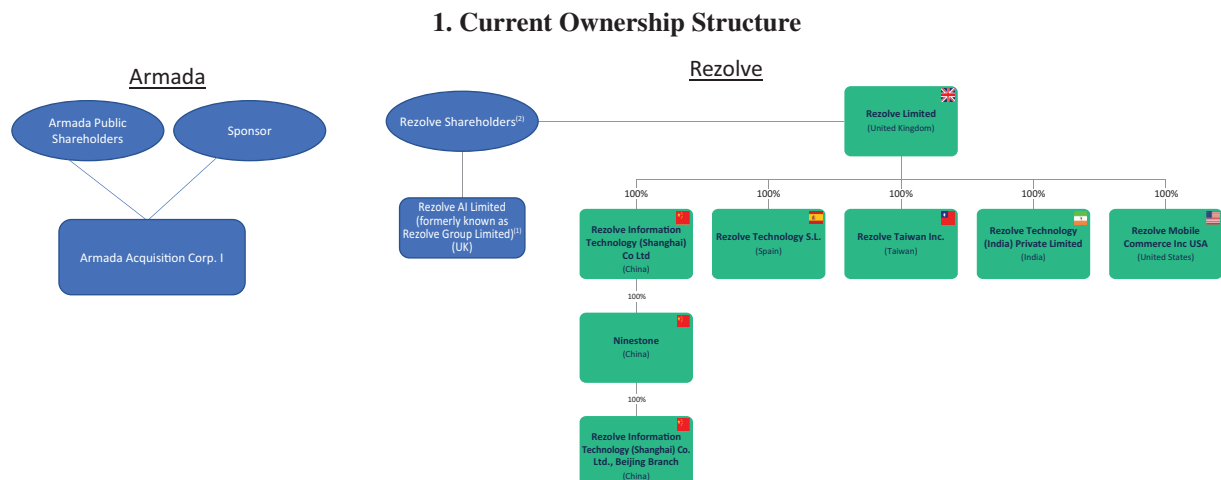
1. Current Ownership Structure

Armada

Armada Public Shareholders

Sponsor

Armada Acquisition Corp. I

Rezolve

Rezolve Shareholders$^{(2)}$

Rezolve AI Limited (formerly known as Rezolve Group Limited)$^{(1)}$ (UK)

Rezolve Limited (United Kingdom)

100%

Rezolve Information Technology (Shanghai) Co Ltd (China)

100%

Rezolve Technology S.L. (Spain)

100%

Rezolve Taiwan Inc. (Taiwan)

100%

Rezolve Technology (India) Private Limited (India)

100%

Rezolve Mobile Commerce Inc USA (United States)

100%

Ninestone (China)

100%

Rezolve Information Technology (Shanghai) Co. Ltd., Beijing Branch (China)